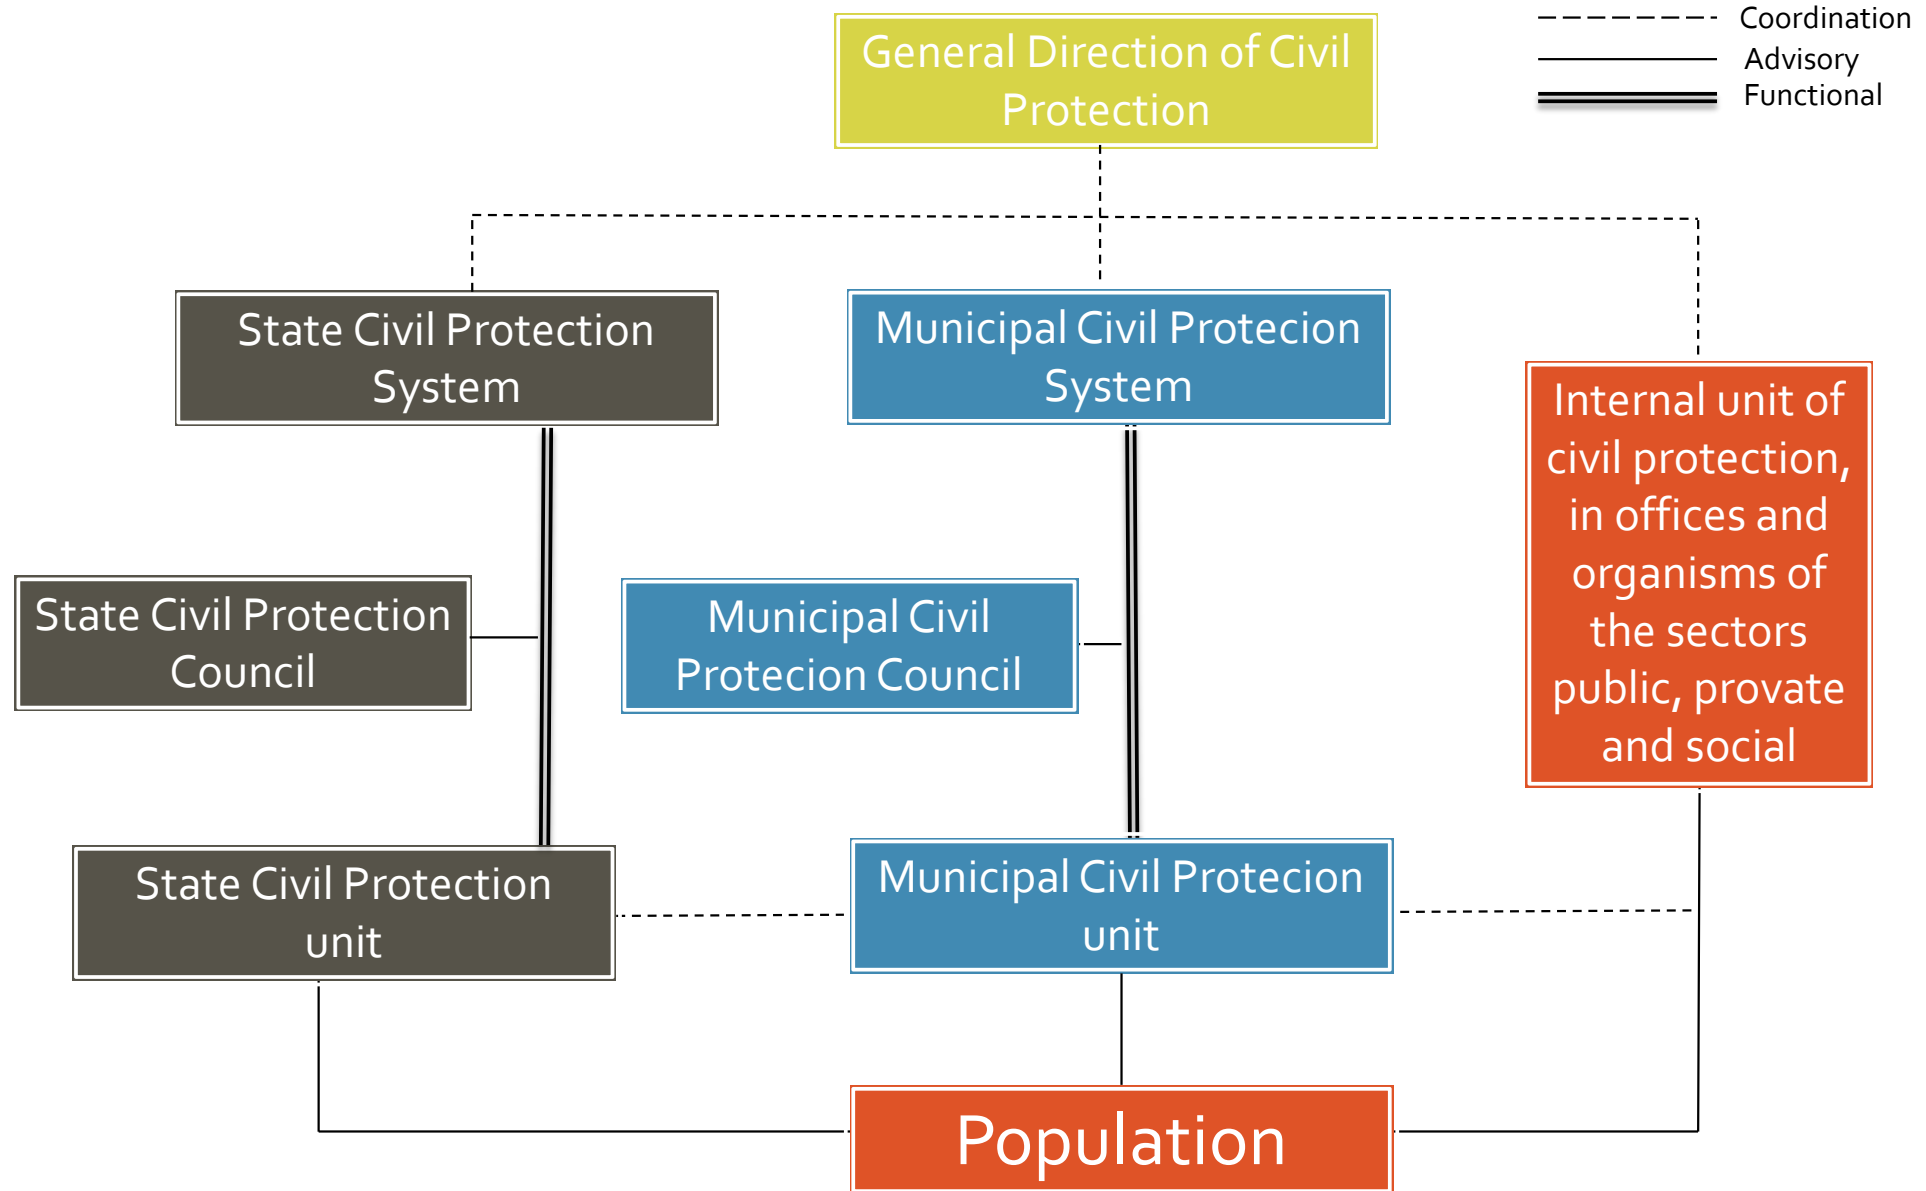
Coordination
Advisory
Functional

General Direction of Civil Protection

State Civil Protection System

Municipal Civil Protecion System

Internal unit of civil protection, in offices and organisms of the sectors public, provate and social

State Civil Protection Council

Municipal Civil Protecion Council

State Civil Protection unit

Municipal Civil Protecion unit

Population